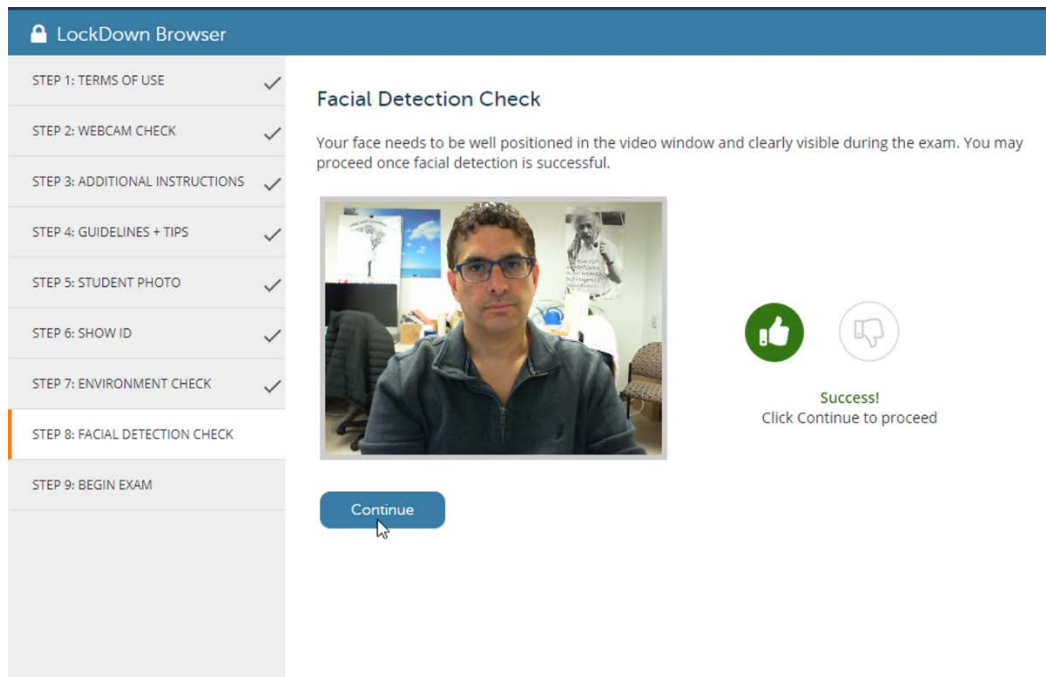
LockDown Browser

STEP 1: TERMS OF USE ✓
STEP 2: WEBCAM CHECK ✓
STEP 3: ADDITIONAL INSTRUCTIONS ✓
STEP 4: GUIDELINES + TIPS ✓
STEP 5: STUDENT PHOTO ✓
STEP 6: SHOW ID ✓
STEP 7: ENVIRONMENT CHECK ✓
STEP 8: FACIAL DETECTION CHECK
STEP 9: BEGIN EXAM

Facial Detection Check

Your face needs to be well positioned in the video window and clearly visible during the exam. You may proceed once facial detection is successful.

Success!
Click Continue to proceed

Continue